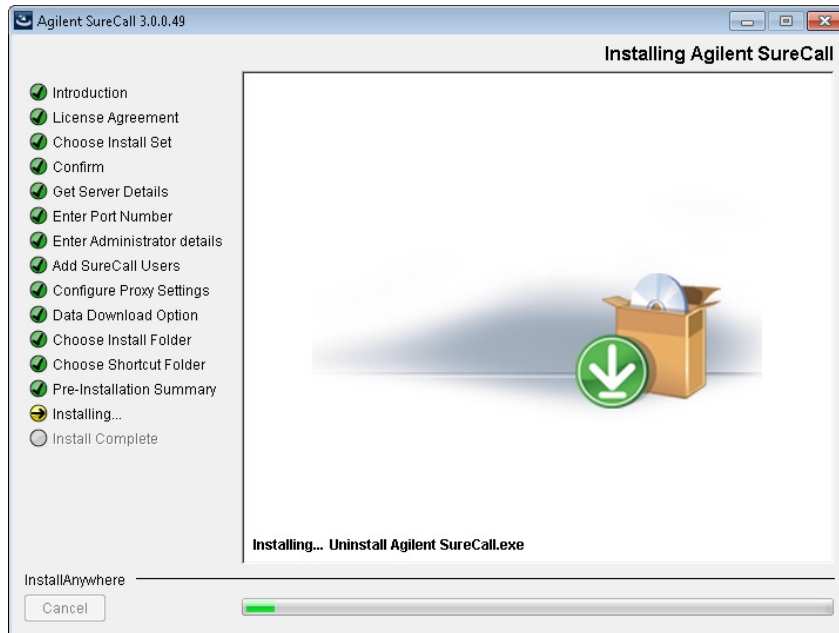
Agilent SureCall 3.0.0.49

Installing Agilent SureCall

Introduction
License Agreement
Choose Install Set
Confirm
Get Server Details
Enter Port Number
Enter Administrator details
Add SureCall Users
Configure Proxy Settings
Data Download Option
Choose Install Folder
Choose Shortcut Folder
Pre-Installation Summary
Installing...
Install Complete

Installing... Uninstall Agilent SureCall.exe

InstallAnywhere

Cancel